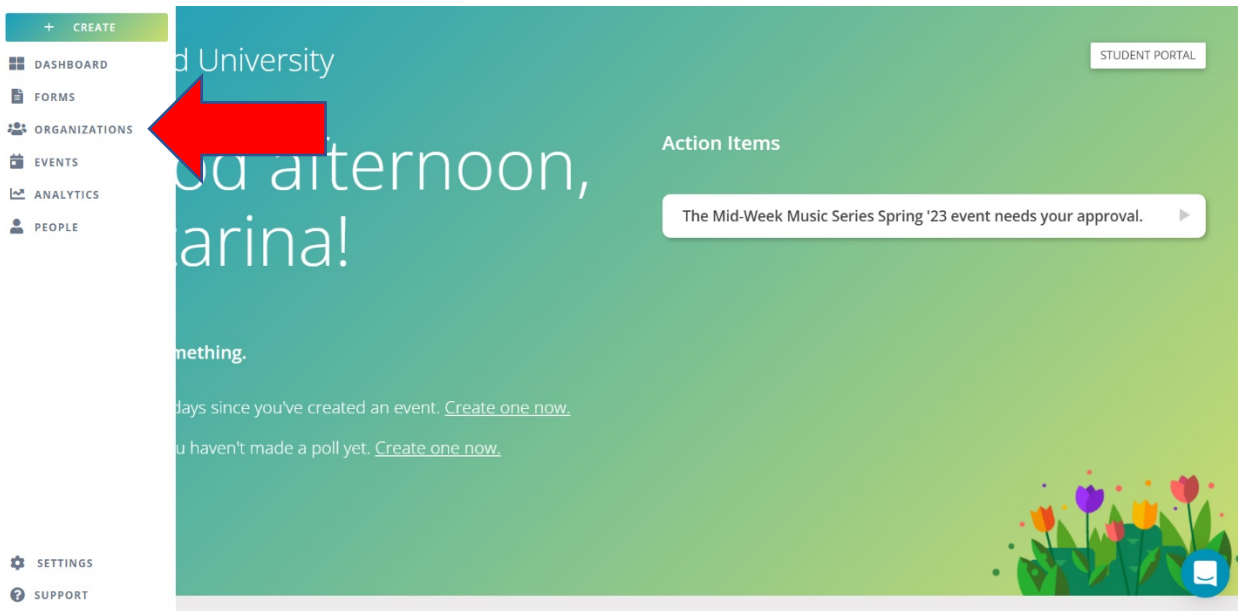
+ CREATE

DASHBOARD

FORMS

ORGANIZATIONS

EVENTS

ANALYTICS

PEOPLE

SETTINGS

SUPPORT

d University

STUDENT PORTAL

od afternoon, arina!

Action Items

The Mid-Week Music Series Spring '23 event needs your approval.

mething.

days since you've created an event. Create one now.

u haven't made a poll yet. Create one now.